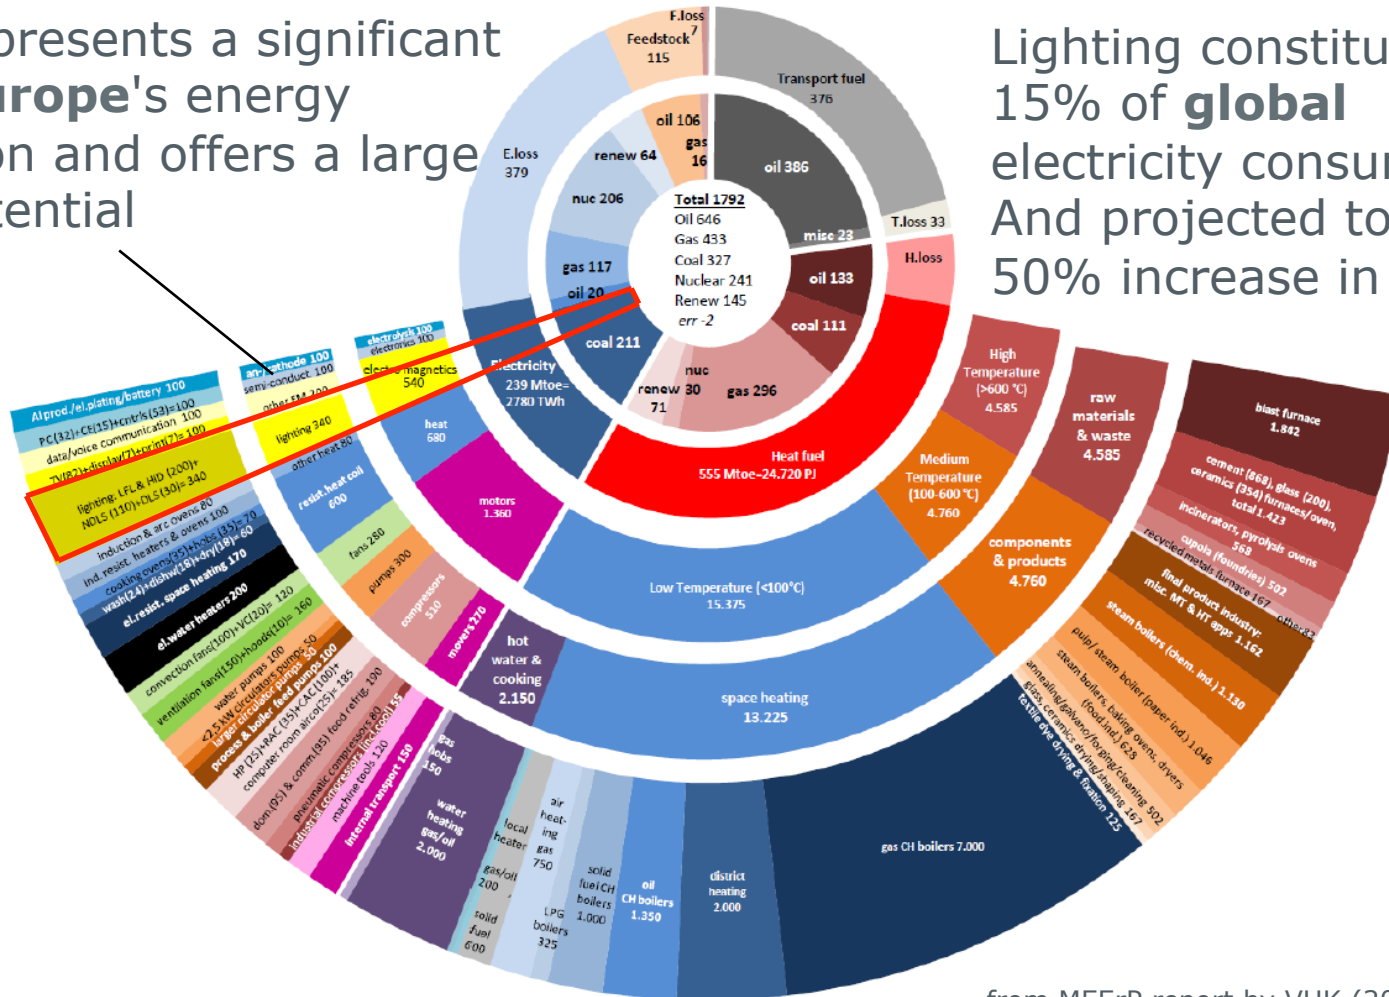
presents a significant
urope's energy
on and offers a large
tential

Lighting constitu
15% of global
electricity consu
And projected to
50% increase in

F.loss 7
Feedstock
115
Transport fuel
376
E.loss
379
oil 106
gas 16
renew 64
oil 386
nuc 206
Total 1792
Oil 646
Gas 433
Coal 327
Nuclear 241
Renew 145
err -2
misc 23
T.loss 33
H.loss
gas 117
oil 20
oil 133
coal 111
coal 211
nuc
renew 30
71
gas 296
Electricity
239 Mtoe=
2780 TWh
Heat fuel
555 Mtoe=24.720 PJ
High Temperature (>600 °C)
4.585
raw materials & waste
4.585
blast furnace
1.842
cement (868), glass (200), ceramics (354) furnaces/oven, total 1.423
incinerators, pyrolysis ovens 568
cupola (foundries) 502
recycled metals furnace 167
others 82
Medium Temperature (100-600 °C)
4.760
components & products
4.760
final product industry: misc. MT & HT apps 1.162
steam boilers (chem. ind.) 1.130
pulp/ steam boiler (paper ind.) 1.046
steam boilers, baking ovens, dryers (food ind.) 628
annealing/galvano/forging/cleaning 502
glass, ceramics drying/shaping 167
textile dye drying & fixation 125
Low Temperature (<100°C)
15.375
space heating
13.225
gas CH boilers 7.000
district heating
2.000
oil CH boilers
1.350
solid fuel CH boilers
1.000
LPG boilers
325
air heat-ing gas
750
local heater
gas/oil 200
solid fuel 600
water heating gas/oil
2.000
gas hobs
150
hot water & cooking
2.150
motors
1.360
movers 270
compressors 510
pumps 300
fans 280
resist.heat coil
600
heat
680
other heat 80
lighting 340
other EM 200
semi-conduct 100
an-/cathode 100
electro-magnetics
540
electrolysis 100
electronics 100
Al prod./el.plating/battery 100
PC(32)+CE(15)+cntrls(53)=100
data/voice communication 100
TV(82)+display(7)+print(7)=100
lighting: LFL & HID (200)+ NDLS (110)+DLS (30)= 340
induction & arc ovens 80
ind. resist. heaters & ovens 100
cooking ovens(35)+hobs(35)=70
wash(24)+dishw(18)+dry(18)=60
el.resist. space heating 170
el.water heaters 200
convection fans(100)+VC(20)= 120
ventilation fans(150)+hoods(10)= 160
water pumps 100
<2.5 kW circulator pumps 50
larger circulator pumps 50
process & boiler feed pumps 100
HP (25)+RAC (35)+CAC(100)+ computer room airco(25)= 185
dom.(95) & comm.(95) food refrig. 190
pneumatic compressors 80
industrial compressors incl. cool 135
machine tools 130
internal transport 150
from MEErP report by VHK (2